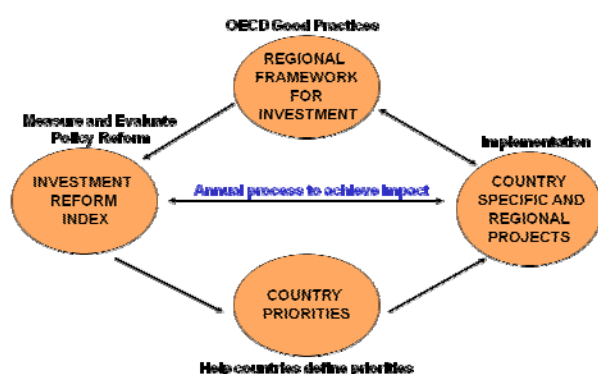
OECD Good Practices

REGIONAL FRAMEWORK FOR INVESTMENT

Measure and Evaluate Policy Reform

Implementation

INVESTMENT REFORM INDEX

Annual process to achieve impact

COUNTRY SPECIFIC AND REGIONAL PROJECTS

COUNTRY PRIORITIES

Help countries define priorities